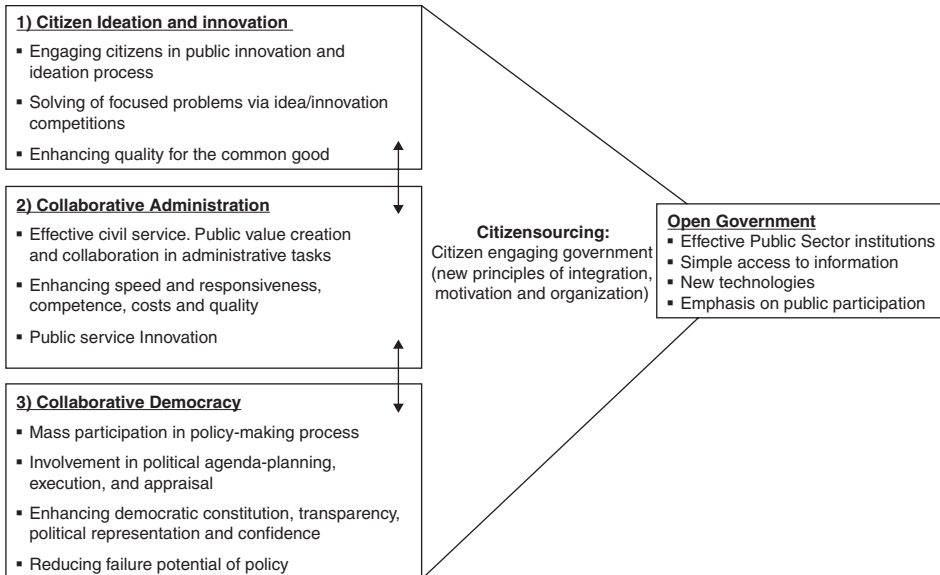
1) Citizen Ideation and innovation

- Engaging citizens in public innovation and ideation process
- Solving of focused problems via idea/innovation competitions
- Enhancing quality for the common good

2) Collaborative Administration

- Effective civil service. Public value creation and collaboration in administrative tasks
- Enhancing speed and responsiveness, competence, costs and quality
- Public service Innovation

3) Collaborative Democracy

- Mass participation in policy-making process
- Involvement in political agenda-planning, execution, and appraisal
- Enhancing democratic constitution, transparency, political representation and confidence
- Reducing failure potential of policy

Citizensourcing:
Citizen engaging government (new principles of integration, motivation and organization)

Open Government

- Effective Public Sector institutions
- Simple access to information
- New technologies
- Emphasis on public participation